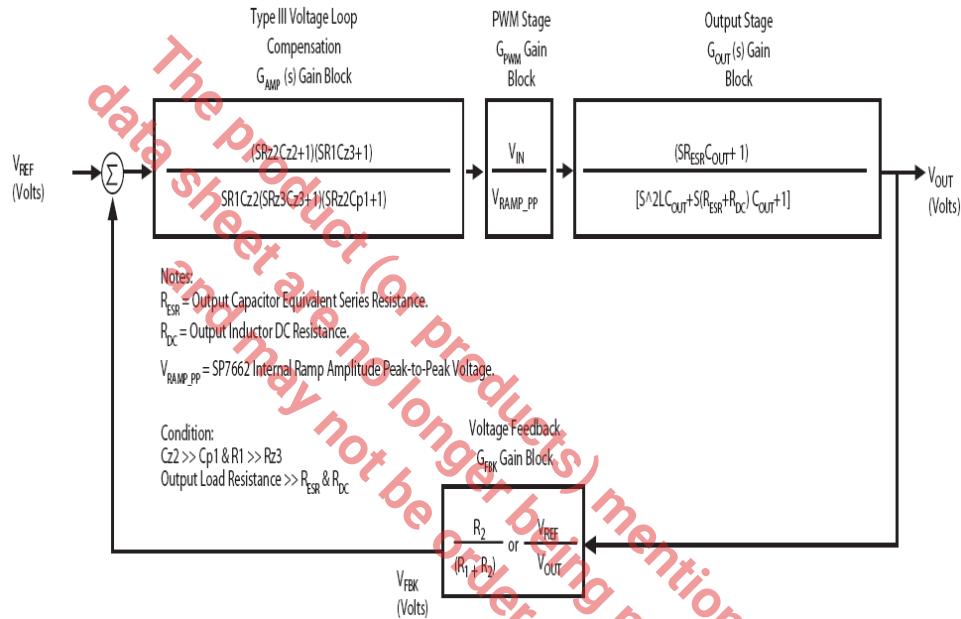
Type III Voltage Loop Compensation $G_{AMP}$ (s) Gain Block

PWM Stage $G_{PWM}$ Gain Block

Output Stage $G_{OUT}$ (s) Gain Block

$V_{REF}$ (Volts)

$\Sigma$

$\frac{(SRz2Cz2+1)(SR1Cz3+1)}{SR1Cz2(SRz3Cz3+1)(SRz2Cp1+1)}$

$\frac{V_{IN}}{V_{RAMP\_PP}}$

$\frac{(SR_{ESR}C_{OUT}+1)}{[S\text{^}2LC_{OUT}+S(R_{ESR}+R_{DC})C_{OUT}+1]}$

$V_{OUT}$ (Volts)

Notes:
$R_{ESR}$ = Output Capacitor Equivalent Series Resistance.
$R_{DC}$ = Output Inductor DC Resistance.
$V_{RAMP\_PP}$ = SP7662 Internal Ramp Amplitude Peak-to-Peak Voltage.

Condition:
Cz2 >> Cp1 & R1 >> Rz3
Output Load Resistance >> $R_{ESR}$ & $R_{DC}$

Voltage Feedback $G_{FBK}$ Gain Block

$\frac{R_2}{(R_1+R_2)}$ or $\frac{V_{REF}}{V_{OUT}}$

$V_{FBK}$ (Volts)

The product (or products) mentioned in this data sheet are no longer being manufactured and may not be ordered